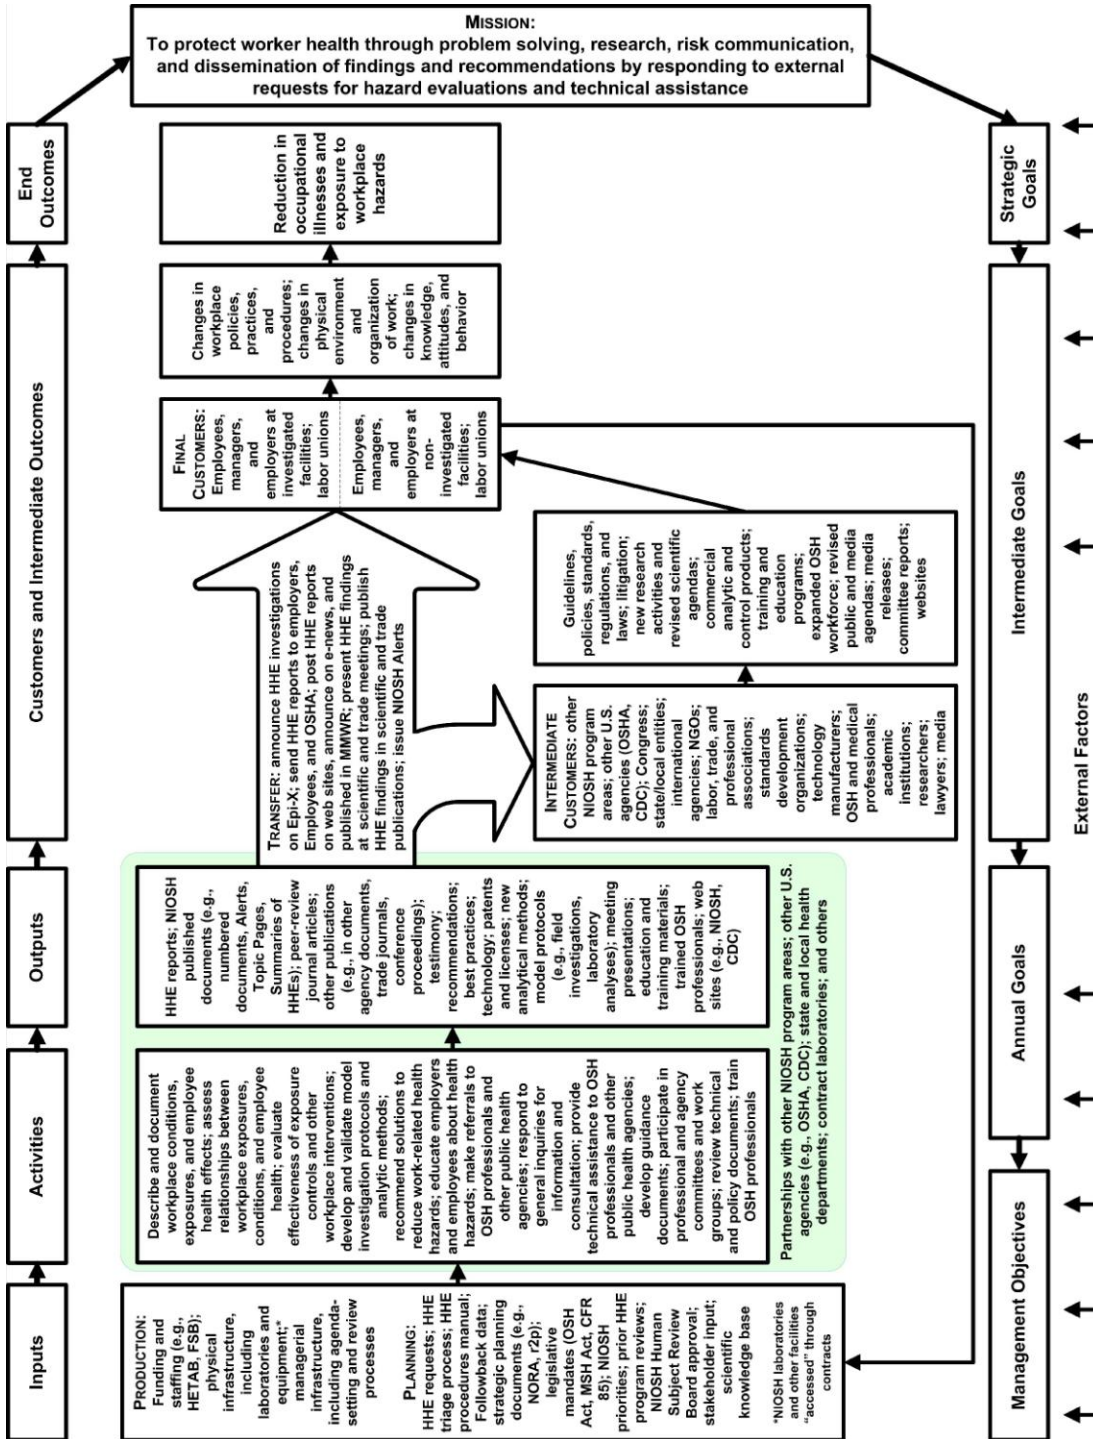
MISSION:
To protect worker health through problem solving, research, risk communication, and dissemination of findings and recommendations by responding to external requests for hazard evaluations and technical assistance

Inputs

PRODUCTION: Funding and staffing (e.g., HETAB, FSB); physical infrastructure, including laboratories and equipment;* managerial infrastructure, including agenda-setting and review processes

PLANNING: HHE requests; HHE triage process; HHE procedures manual; Followback data; strategic planning documents (e.g., NORA, r2p); legislative mandates (OSH Act, MSH Act, CFR 85); NIOSH priorities; prior HHE program reviews; NIOSH Human Subject Review Board approval; stakeholder input; scientific knowledge base

*NIOSH laboratories and other facilities "accessed" through contracts

Activities

Describe and document workplace conditions, exposures, and employee health effects; assess relationships between workplace exposures, conditions, and employee health; evaluate effectiveness of exposure controls and other workplace interventions; develop and validate model investigation protocols and analytic methods; recommend solutions to reduce work-related health hazards; educate employers and employees about health hazards; make referrals to OSH professionals and other public health agencies; respond to general inquiries for information and consultation; provide technical assistance to OSH professionals and other public health agencies; develop guidance documents; participate in professional and agency committees and work groups; review technical and policy documents; train OSH professionals

Outputs

HHE reports; NIOSH published documents (e.g., numbered documents, Alerts, Topic Pages, Summaries of HHEs); peer-review journal articles; other publications (e.g., in other agency documents, trade journals, conference proceedings); testimony; recommendations; best practices; technology; patents and licenses; new analytical methods; model protocols (e.g., field investigations, laboratory analyses); meeting presentations; education and training materials; trained OSH professionals; web sites (e.g., NIOSH, CDC)

Partnerships with other NIOSH program areas; other U.S. agencies (e.g., OSHA, CDC); state and local health departments; contract laboratories; and others

TRANSFER: announce HHE investigations on Epi-X; send HHE reports to employers, Employees, and OSHA; post HHE reports on web sites, announce on e-news, and published in MMWR; present HHE findings at scientific and trade meetings; publish HHE findings in scientific and trade publications; issue NIOSH Alerts

Customers and Intermediate Outcomes

INTERMEDIATE CUSTOMERS: other NIOSH program areas; other U.S. agencies (OSHA, CDC); Congress; state/local entities; international agencies; NGOs; labor, trade, and professional associations; standards development organizations; technology manufacturers; OSH and medical professionals; academic institutions; researchers; lawyers; media

Guidelines, policies, standards, regulations, and laws; litigation; new research activities and revised scientific agendas; commercial analytic and control products; training and education programs; expanded OSH workforce; revised public and media agendas; media releases; committee reports; websites

FINAL CUSTOMERS: Employees, managers, and employers at investigated facilities; labor unions

Employees, managers, and employers at non-investigated facilities; labor unions

Changes in workplace policies, practices, and procedures; changes in physical environment and organization of work; changes in knowledge, attitudes, and behavior

End Outcomes

Reduction in occupational illnesses and exposure to workplace hazards

Strategic Goals

Intermediate Goals

Annual Goals

Management Objectives

External Factors